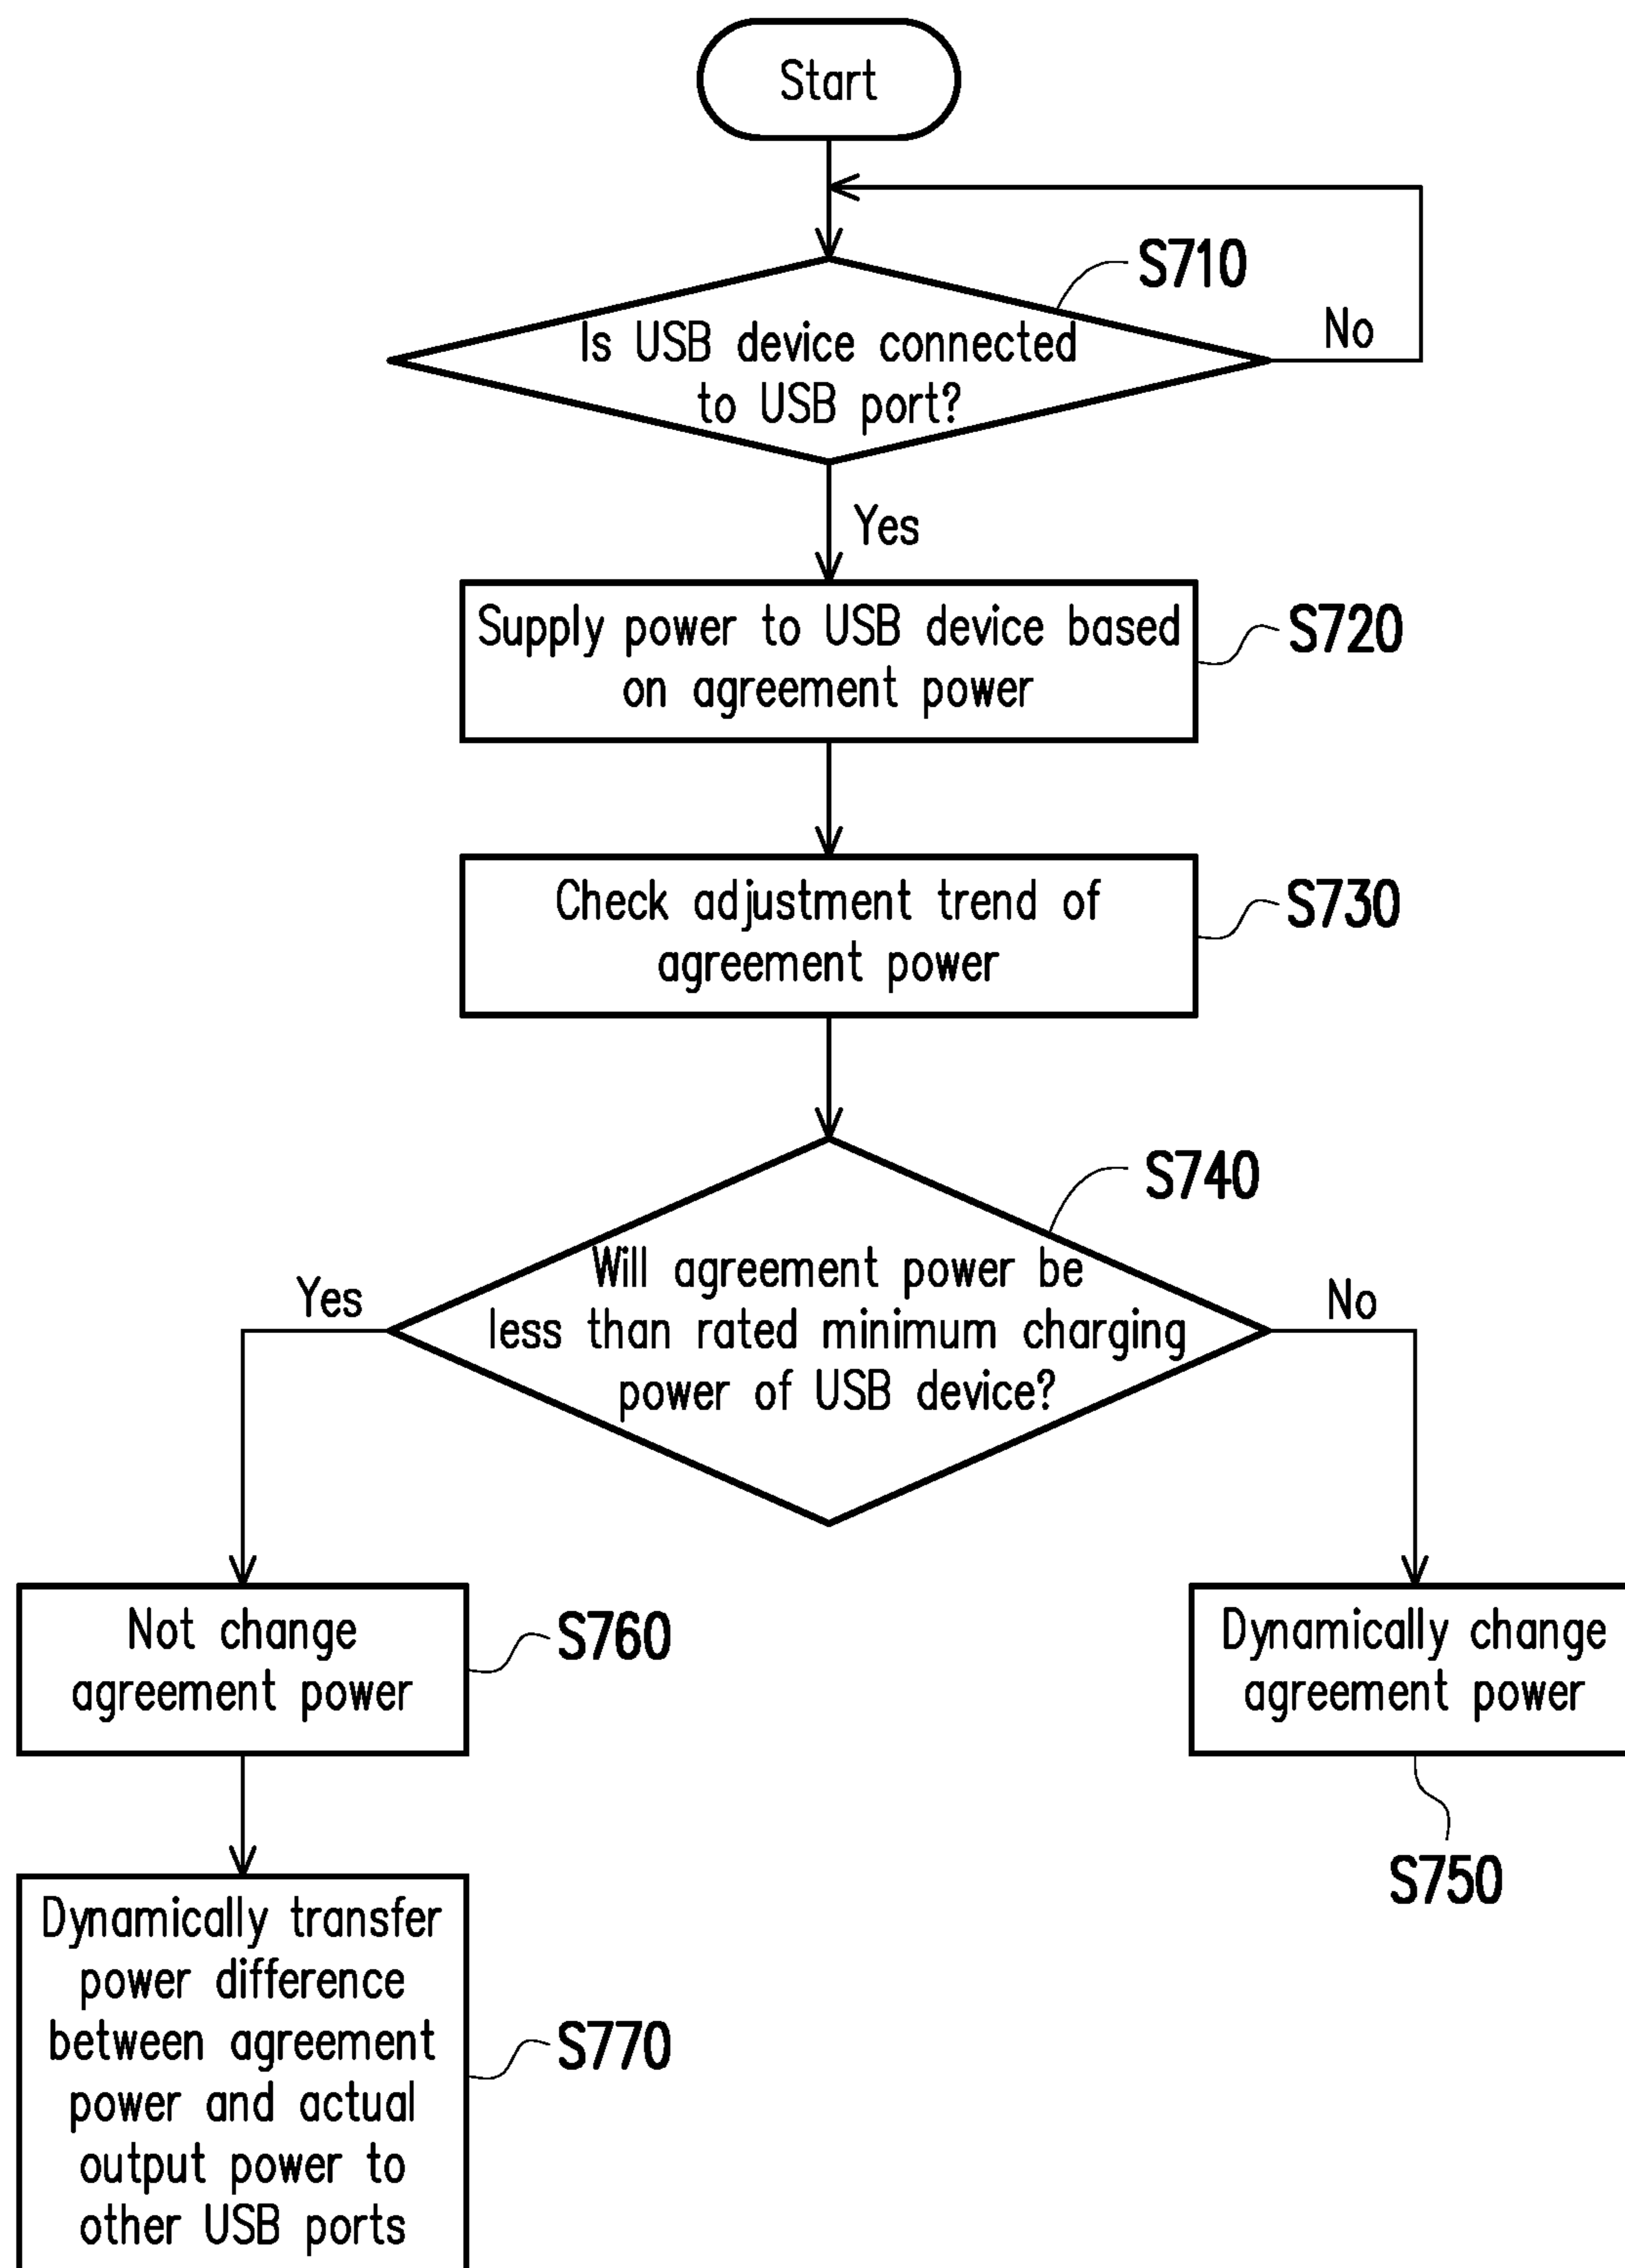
Start

S710

Is USB device connected to USB port?

No

Yes

Supply power to USB device based on agreement power

S720

Check adjustment trend of agreement power

S730

S740

Will agreement power be less than rated minimum charging power of USB device?

Yes

No

Not change agreement power

S760

Dynamically change agreement power

S750

Dynamically transfer power difference between agreement power and actual output power to other USB ports

S770